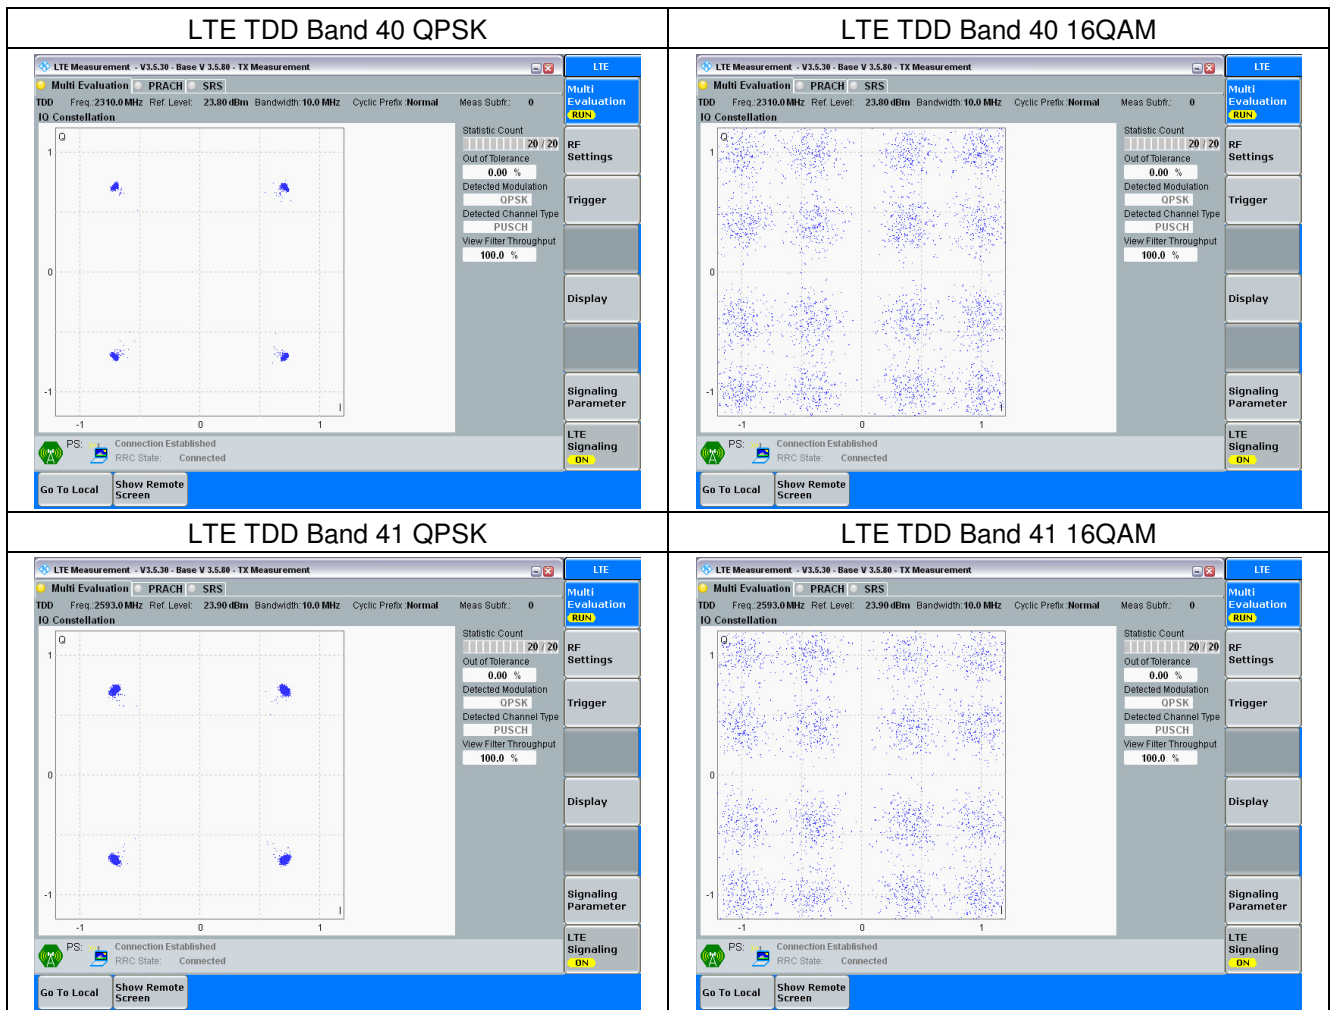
| LTE TDD Band 40 QPSK | LTE TDD Band 40 16QAM |
|---|---|
| LTE Measurement - V3.5.30 - Base V 3.5.80 - TX Measurement<br>Multi Evaluation PRACH SRS<br>TDD Freq.: 2310.0 MHz Ref. Level: 23.80 dBm Bandwidth: 10.0 MHz Cyclic Prefix: Normal Meas Subfr.: 0<br>IQ Constellation<br>Q 1 0 -1 -1 0 1<br>Statistic Count 20 / 20<br>Out of Tolerance 0.00 %<br>Detected Modulation QPSK<br>Detected Channel Type PUSCH<br>View Filter Throughput 100.0 %<br>PS: Connection Established RRC State: Connected<br>LTE Multi Evaluation RUN RF Settings Trigger Display Signaling Parameter LTE Signaling ON<br>Go To Local Show Remote Screen | LTE Measurement - V3.5.30 - Base V 3.5.80 - TX Measurement<br>Multi Evaluation PRACH SRS<br>TDD Freq.: 2310.0 MHz Ref. Level: 23.80 dBm Bandwidth: 10.0 MHz Cyclic Prefix: Normal Meas Subfr.: 0<br>IQ Constellation<br>Q 1 0 -1 -1 0 1<br>Statistic Count 20 / 20<br>Out of Tolerance 0.00 %<br>Detected Modulation QPSK<br>Detected Channel Type PUSCH<br>View Filter Throughput 100.0 %<br>PS: Connection Established RRC State: Connected<br>LTE Multi Evaluation RUN RF Settings Trigger Display Signaling Parameter LTE Signaling ON<br>Go To Local Show Remote Screen |
| LTE TDD Band 41 QPSK | LTE TDD Band 41 16QAM |
| LTE Measurement - V3.5.30 - Base V 3.5.80 - TX Measurement<br>Multi Evaluation PRACH SRS<br>TDD Freq.: 2593.0 MHz Ref. Level: 23.90 dBm Bandwidth: 10.0 MHz Cyclic Prefix: Normal Meas Subfr.: 0<br>IQ Constellation<br>Q 1 0 -1 -1 0 1<br>Statistic Count 20 / 20<br>Out of Tolerance 0.00 %<br>Detected Modulation QPSK<br>Detected Channel Type PUSCH<br>View Filter Throughput 100.0 %<br>PS: Connection Established RRC State: Connected<br>LTE Multi Evaluation RUN RF Settings Trigger Display Signaling Parameter LTE Signaling ON<br>Go To Local Show Remote Screen | LTE Measurement - V3.5.30 - Base V 3.5.80 - TX Measurement<br>Multi Evaluation PRACH SRS<br>TDD Freq.: 2593.0 MHz Ref. Level: 23.90 dBm Bandwidth: 10.0 MHz Cyclic Prefix: Normal Meas Subfr.: 0<br>IQ Constellation<br>Q 1 0 -1 -1 0 1<br>Statistic Count 20 / 20<br>Out of Tolerance 0.00 %<br>Detected Modulation QPSK<br>Detected Channel Type PUSCH<br>View Filter Throughput 100.0 %<br>PS: Connection Established RRC State: Connected<br>LTE Multi Evaluation RUN RF Settings Trigger Display Signaling Parameter LTE Signaling ON<br>Go To Local Show Remote Screen |